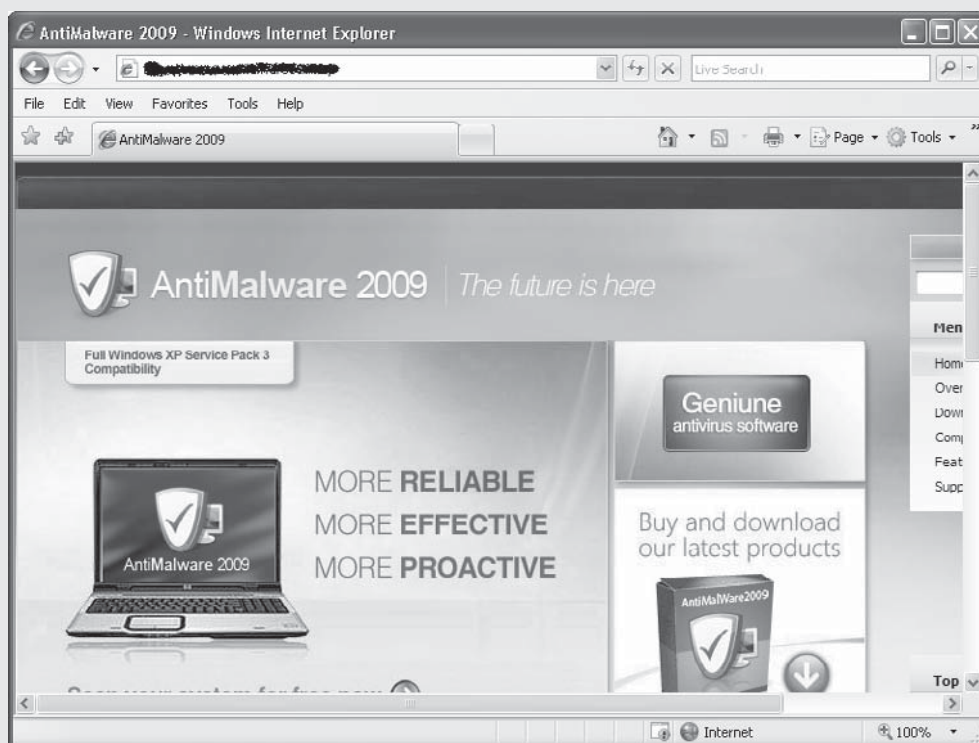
AntiMalware 2009 - Windows Internet Explorer

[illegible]

Live Search

File Edit View Favorites Tools Help

AntiMalware 2009

Page Tools

AntiMalware 2009 The future is here

Men

Hom
Over
Dowr
Comp
Feat
Supp

Full Windows XP Service Pack 3 Compatibility

Geniune antivirus software

AntiMalware 2009

MORE RELIABLE
MORE EFFECTIVE
MORE PROACTIVE

Buy and download our latest products

AntiMalWare2009

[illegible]

Top

Internet

100%